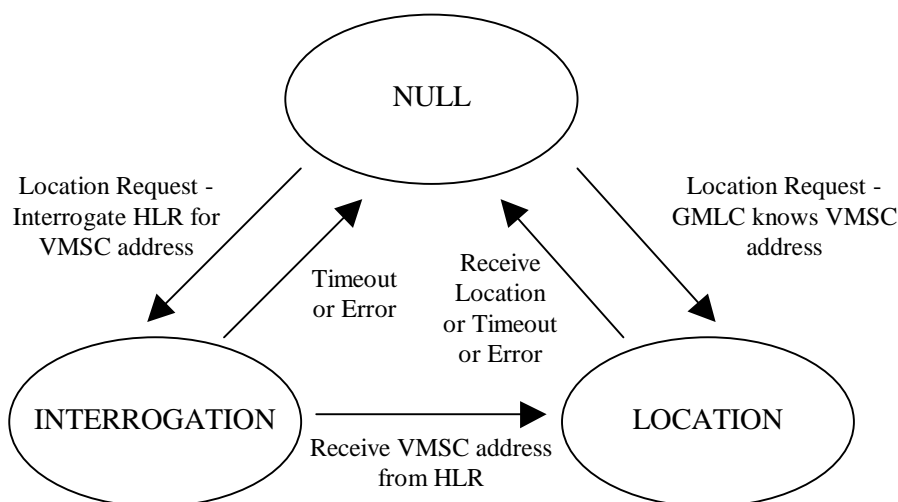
NULL

Location Request - Interrogate HLR for VMSC address

Location Request - GMLC knows VMSC address

Timeout or Error

Receive Location or Timeout or Error

INTERROGATION

LOCATION

Receive VMSC address from HLR